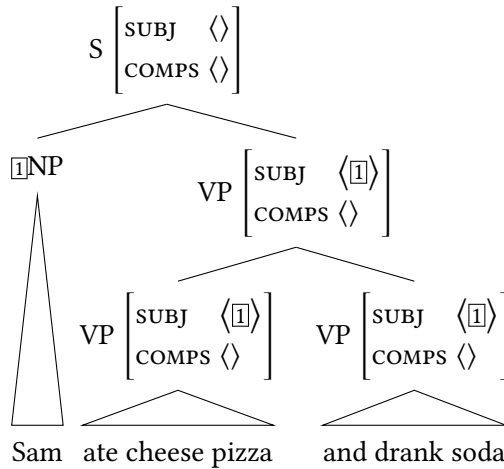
S $\begin{bmatrix} \text{SUBJ} & \langle\rangle \\ \text{COMPS} & \langle\rangle \end{bmatrix}$

$\boxed{1}$NP

VP $\begin{bmatrix} \text{SUBJ} & \langle\boxed{1}\rangle \\ \text{COMPS} & \langle\rangle \end{bmatrix}$

VP $\begin{bmatrix} \text{SUBJ} & \langle\boxed{1}\rangle \\ \text{COMPS} & \langle\rangle \end{bmatrix}$

VP $\begin{bmatrix} \text{SUBJ} & \langle\boxed{1}\rangle \\ \text{COMPS} & \langle\rangle \end{bmatrix}$

Sam ate cheese pizza and drank soda